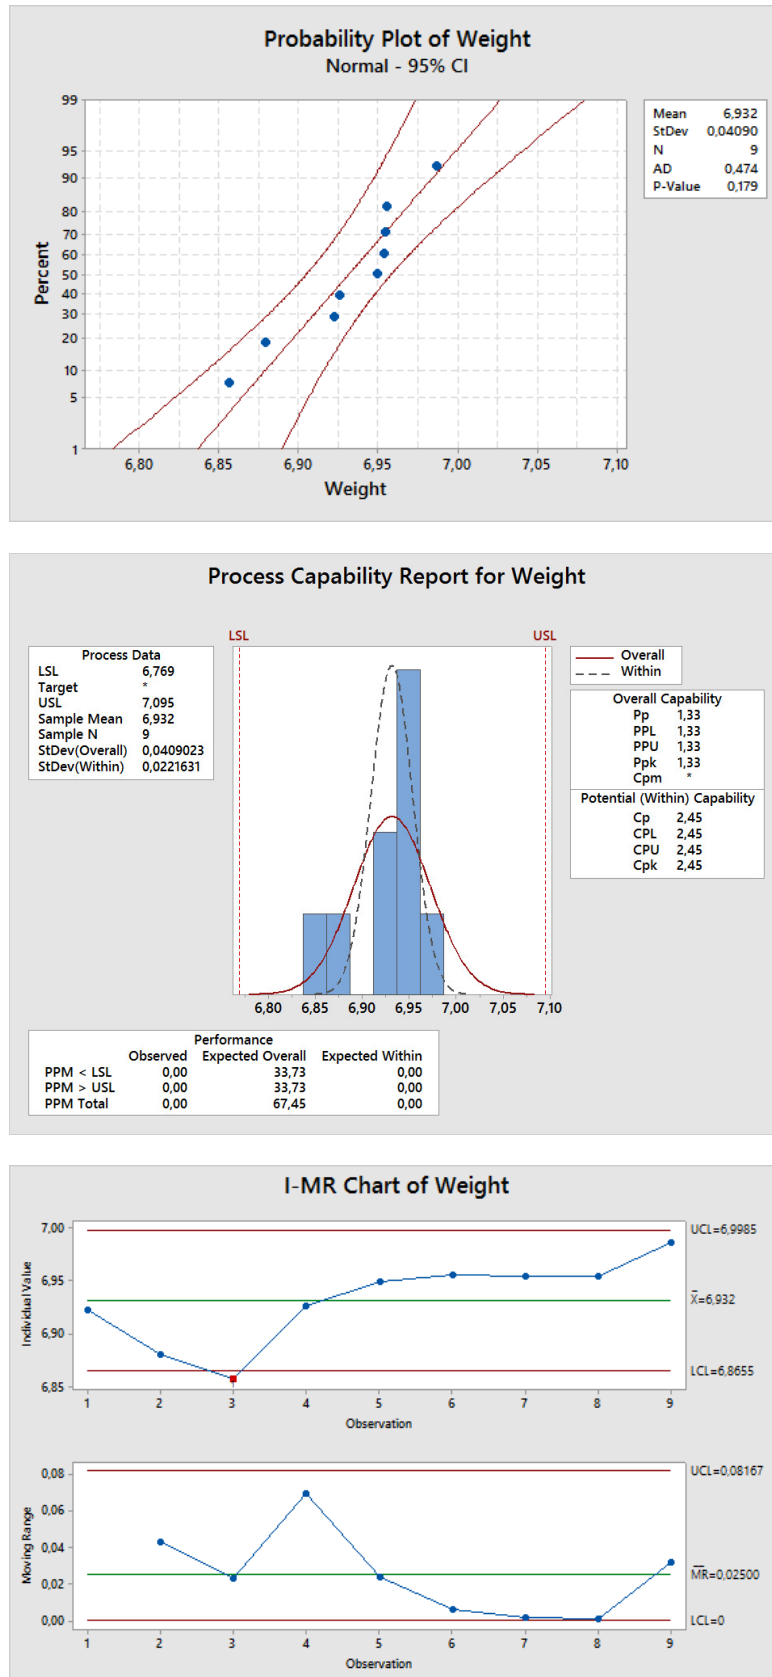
Probability Plot of Weight
Normal - 95% CI

| | |
|---|---|
| Mean | 6,932 |
| StDev | 0,04090 |
| N | 9 |
| AD | 0,474 |
| P-Value | 0,179 |

99
95
90
80
70
60
50
40
30
20
10
5
1
Percent

6,80 6,85 6,90 6,95 7,00 7,05 7,10
Weight

Process Capability Report for Weight

LSL USL

Process Data

| | |
|---|---|
| LSL | 6,769 |
| Target | * |
| USL | 7,095 |
| Sample Mean | 6,932 |
| Sample N | 9 |
| StDev(Overall) | 0,0409023 |
| StDev(Within) | 0,0221631 |

Overall
Within

Overall Capability

| | |
|---|---|
| Pp | 1,33 |
| PPL | 1,33 |
| PPU | 1,33 |
| Ppk | 1,33 |
| Cpm | * |

Potential (Within) Capability

| | |
|---|---|
| Cp | 2,45 |
| CPL | 2,45 |
| CPU | 2,45 |
| Cpk | 2,45 |

6,80 6,85 6,90 6,95 7,00 7,05 7,10

Performance

| | Observed | Expected Overall | Expected Within |
|---|---|---|---|
| PPM < LSL | 0,00 | 33,73 | 0,00 |
| PPM > USL | 0,00 | 33,73 | 0,00 |
| PPM Total | 0,00 | 67,45 | 0,00 |

I-MR Chart of Weight

7,00
6,95
6,90
6,85
Individual Value
UCL=6,9985
$\bar{X}$=6,932
LCL=6,8655
1 2 3 4 5 6 7 8 9
Observation

0,08
0,06
0,04
0,02
0,00
Moving Range
UCL=0,08167
$\overline{MR}$=0,02500
LCL=0
1 2 3 4 5 6 7 8 9
Observation